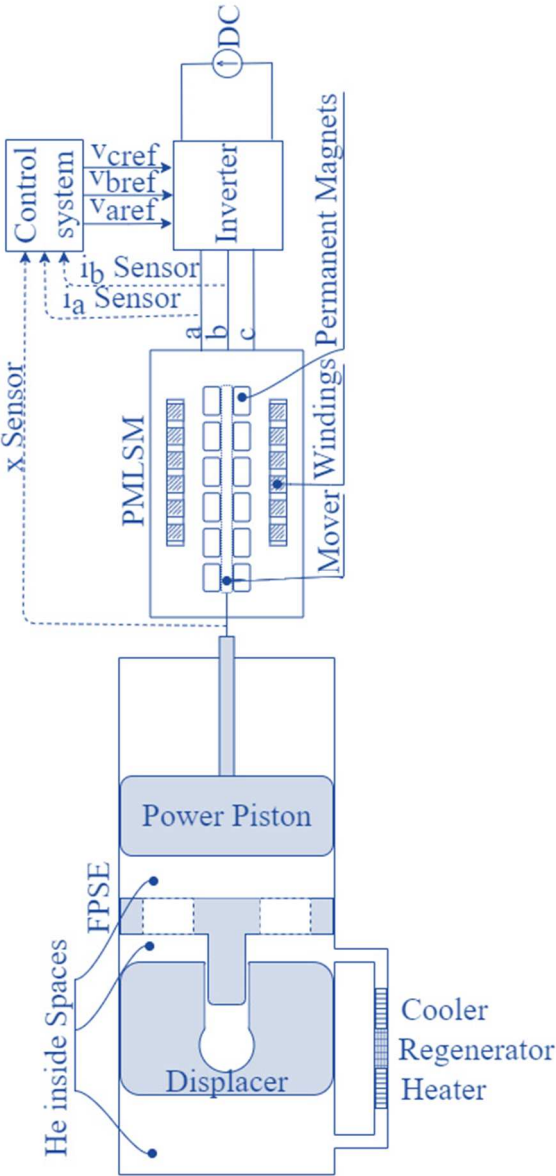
DC

Control system

$v_{cref}$
$v_{bref}$
$v_{aref}$

Inverter

Permanent Magnets

$i_b$ Sensor
$i_a$ Sensor

a
b
c

x Sensor

PMLSM

Mover Windings

Power Piston

FPSE

He inside Spaces

Displacer

Cooler
Regenerator
Heater